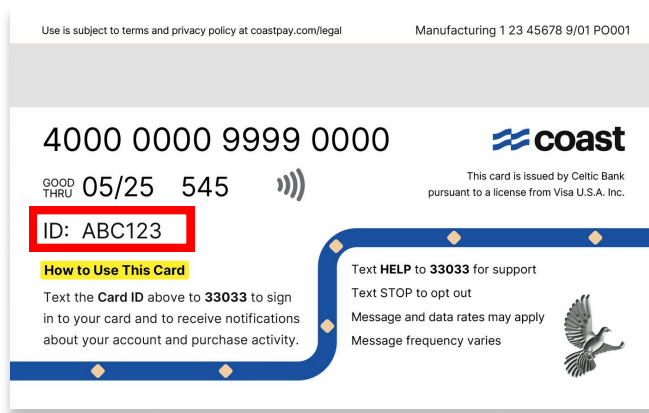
Use is subject to terms and privacy policy at coastpay.com/legal

Manufacturing 1 23 45678 9/01 PO001

4000 0000 9999 0000

coast

GOOD THRU 05/25 545

This card is issued by Celtic Bank pursuant to a license from Visa U.S.A. Inc.

ID: ABC123

How to Use This Card

Text the Card ID above to 33033 to sign in to your card and to receive notifications about your account and purchase activity.

Text HELP to 33033 for support
Text STOP to opt out
Message and data rates may apply
Message frequency varies